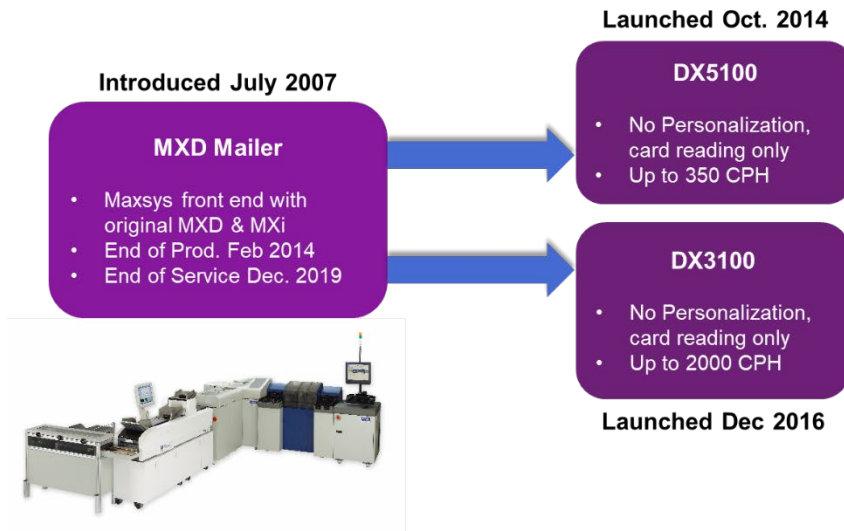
Introduced July 2007

MXD Mailer

- Maxsys front end with original MXD & MXi
- End of Prod. Feb 2014
- End of Service Dec. 2019

Launched Oct. 2014

DX5100

- No Personalization, card reading only
- Up to 350 CPH

DX3100

- No Personalization, card reading only
- Up to 2000 CPH

Launched Dec 2016